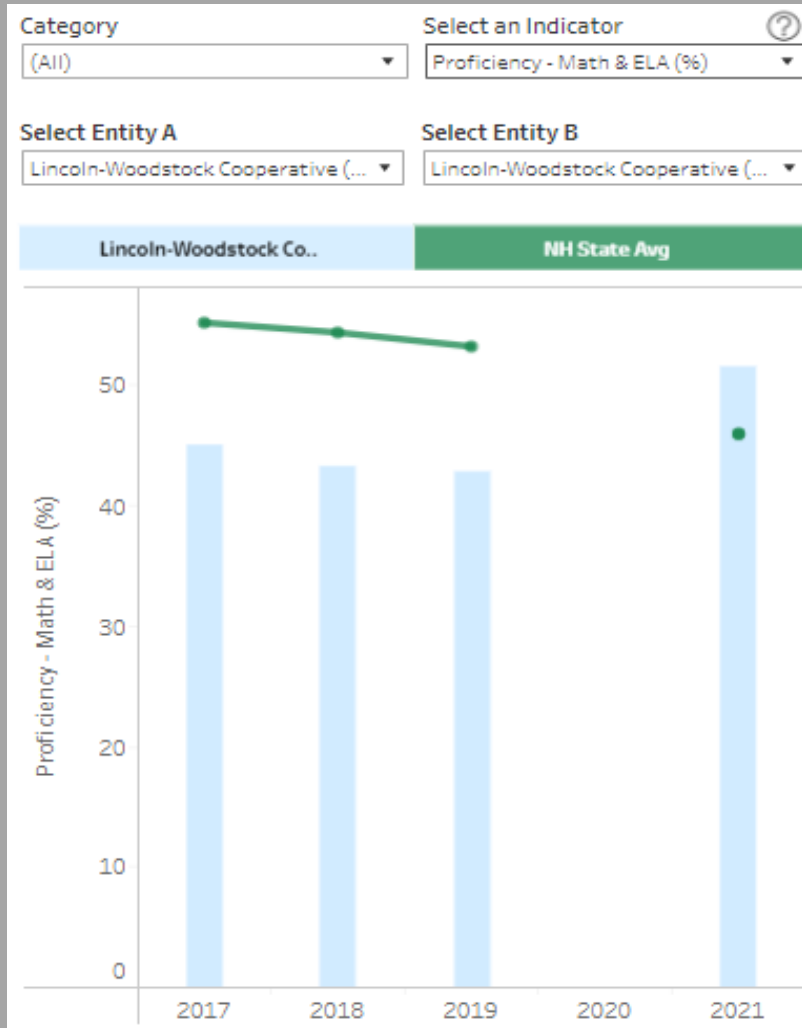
Category
(All)

Select an Indicator
Proficiency - Math & ELA (%)

Select Entity A
Lincoln-Woodstock Cooperative (...

Select Entity B
Lincoln-Woodstock Cooperative (...

Lincoln-Woodstock Co..
NH State Avg

Proficiency - Math & ELA (%)
50
40
30
20
10
0
2017
2018
2019
2020
2021